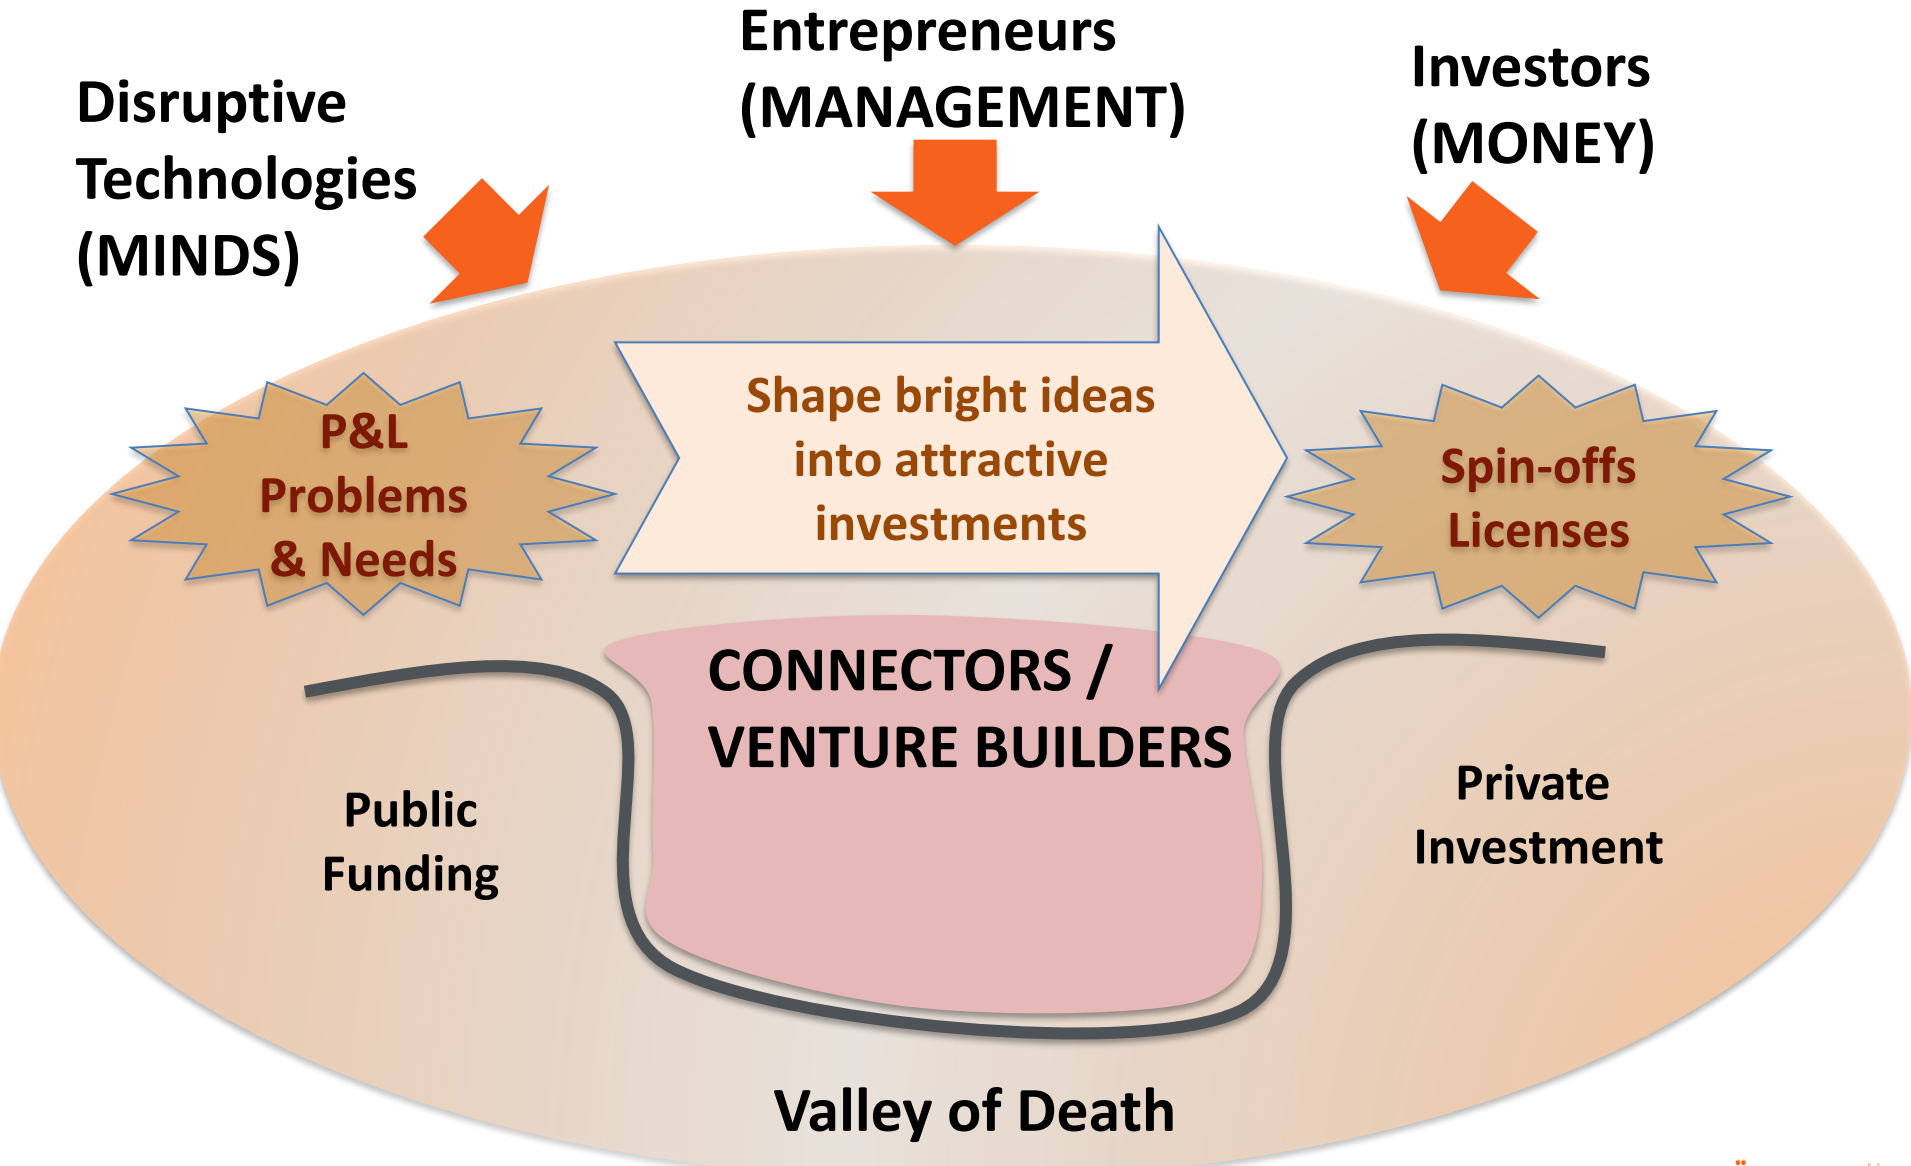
Disruptive Technologies (MINDS)

Entrepreneurs (MANAGEMENT)

Investors (MONEY)

P&L Problems & Needs

Shape bright ideas into attractive investments

Spin-offs Licenses

CONNECTORS / VENTURE BUILDERS

Public Funding

Private Investment

Valley of Death